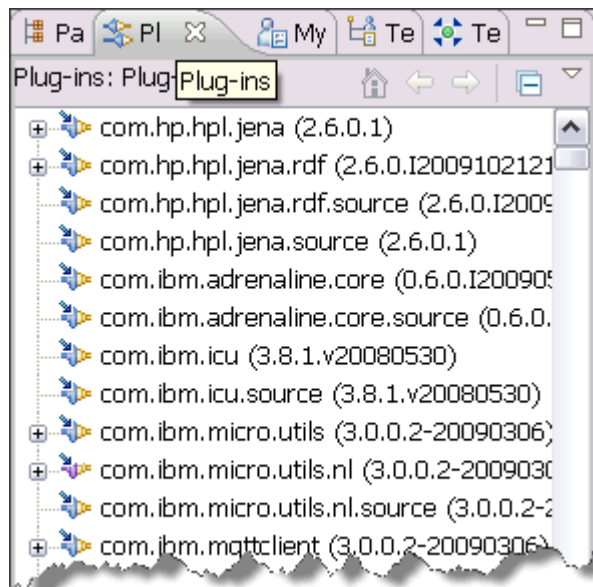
Pa Pl My Te Te

Plug-ins: Plug- Plug-ins

com.hp.hpl.jena (2.6.0.1)
com.hp.hpl.jena.rdf (2.6.0.I200910212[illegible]
com.hp.hpl.jena.rdf.source (2.6.0.I200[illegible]
com.hp.hpl.jena.source (2.6.0.1)
com.ibm.adrenaline.core (0.6.0.I20090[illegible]
com.ibm.adrenaline.core.source (0.6.0.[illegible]
com.ibm.icu (3.8.1.v20080530)
com.ibm.icu.source (3.8.1.v20080530)
com.ibm.micro.utils (3.0.0.2-20090306)
com.ibm.micro.utils.nl (3.0.0.2-2009030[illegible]
com.ibm.micro.utils.nl.source (3.0.0.2-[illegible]
com.ibm.mqttclient (3.0.0.2-20090306)